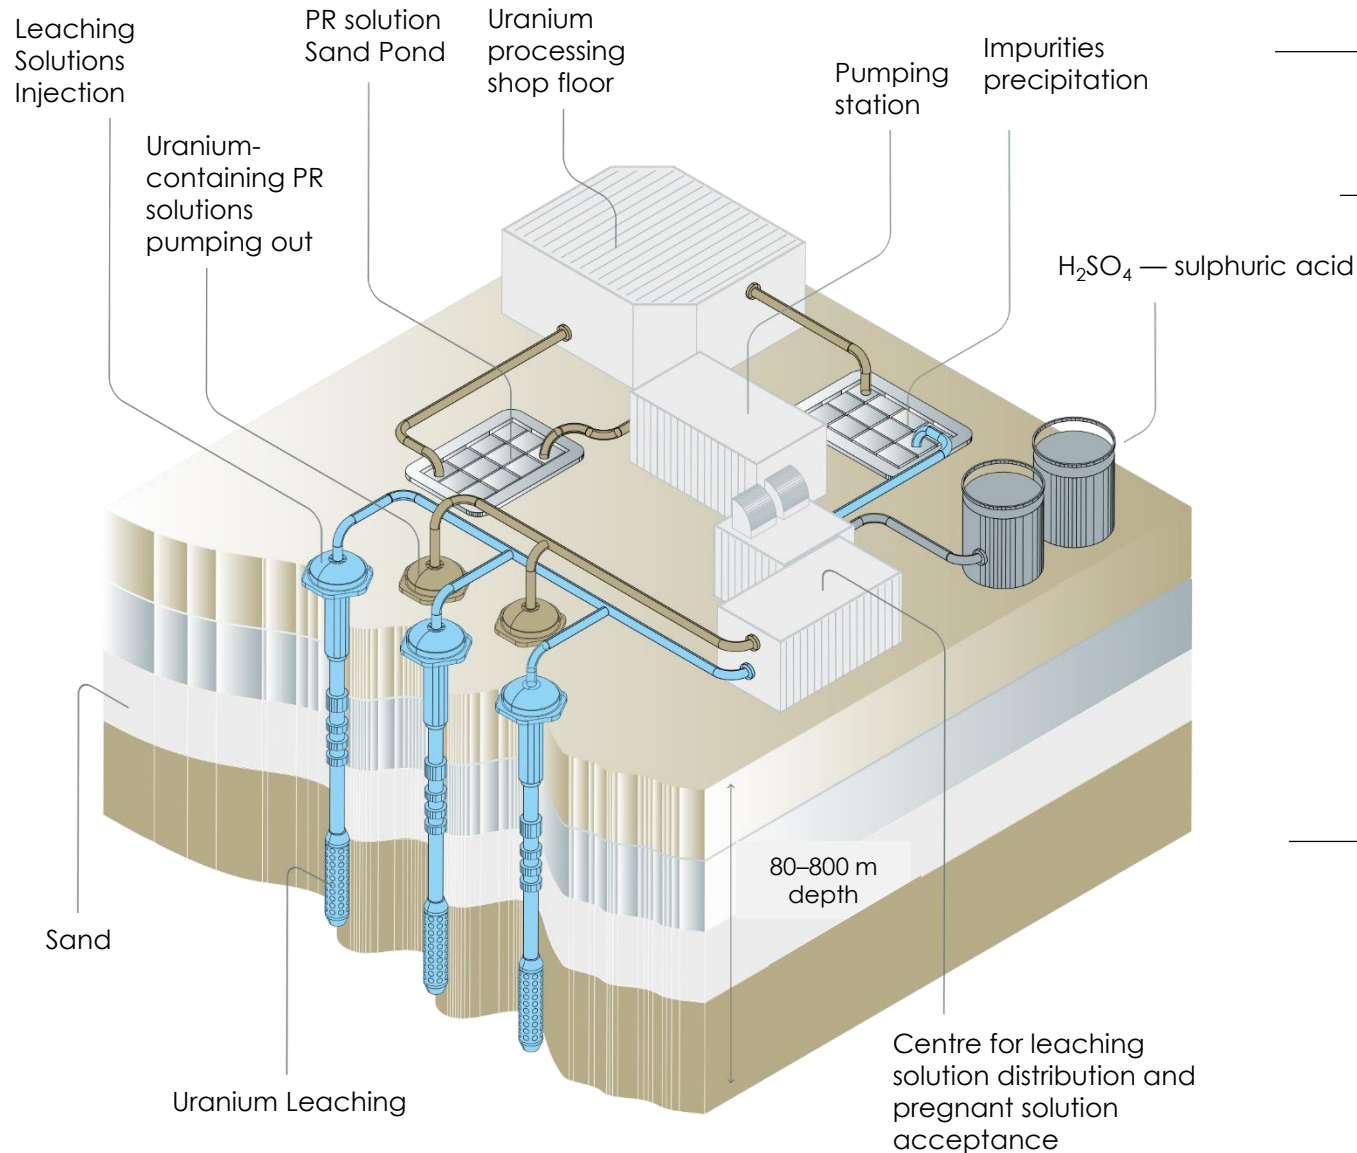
Leaching Solutions Injection

PR solution Sand Pond

Uranium processing shop floor

Pumping station

Impurities precipitation

Uranium-containing PR solutions pumping out

$H_2SO_4$ — sulphuric acid

Sand

80–800 m depth

Uranium Leaching

Centre for leaching solution distribution and pregnant solution acceptance